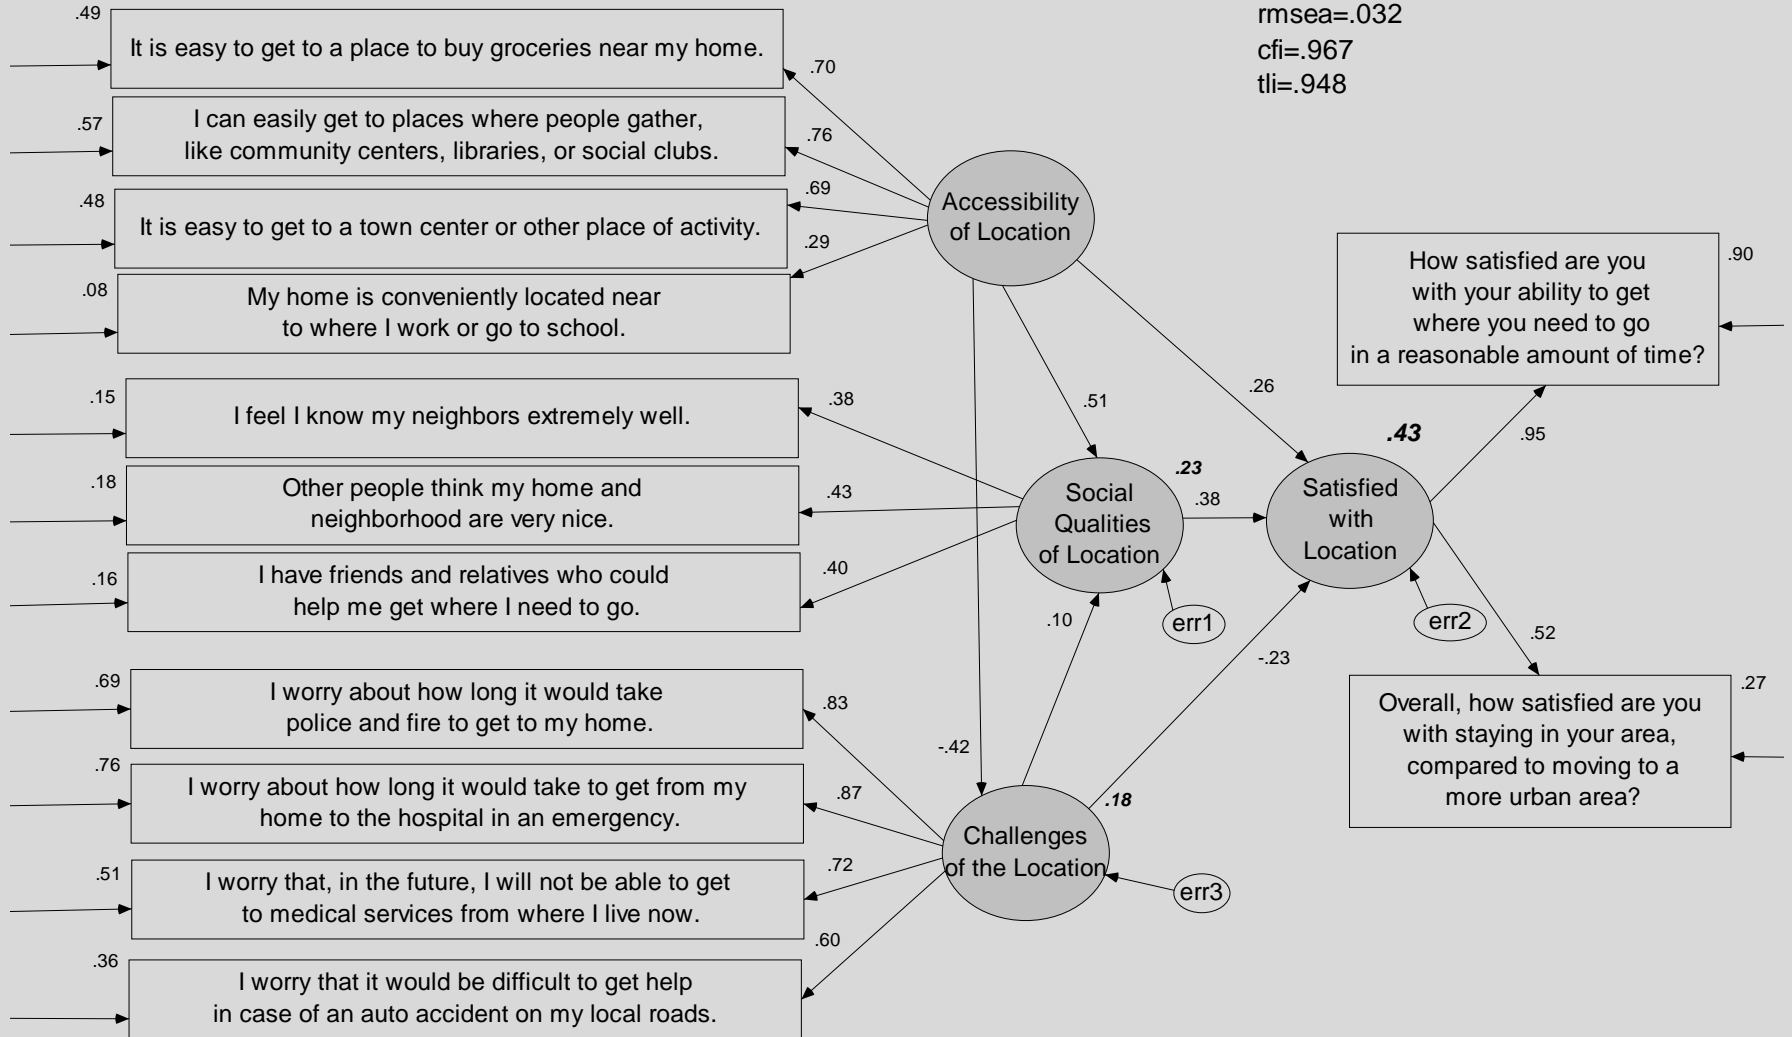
rmsea=.032
cfi=.967
tli=.948

.49
It is easy to get to a place to buy groceries near my home.
.70

.57
I can easily get to places where people gather, like community centers, libraries, or social clubs.
.76

.48
It is easy to get to a town center or other place of activity.
.69

.08
My home is conveniently located near to where I work or go to school.
.29

Accessibility of Location

.15
I feel I know my neighbors extremely well.
.38

.18
Other people think my home and neighborhood are very nice.
.43

.16
I have friends and relatives who could help me get where I need to go.
.40

.51
.26
.23
Social Qualities of Location
.38
err1

.43
Satisfied with Location
err2

How satisfied are you with your ability to get where you need to go in a reasonable amount of time?
.90
.95

.52
Overall, how satisfied are you with staying in your area, compared to moving to a more urban area?
.27

.10
-.23
-.42

.69
I worry about how long it would take police and fire to get to my home.
.83

.76
I worry about how long it would take to get from my home to the hospital in an emergency.
.87

.51
I worry that, in the future, I will not be able to get to medical services from where I live now.
.72

.36
I worry that it would be difficult to get help in case of an auto accident on my local roads.
.60

.18
Challenges of the Location
err3